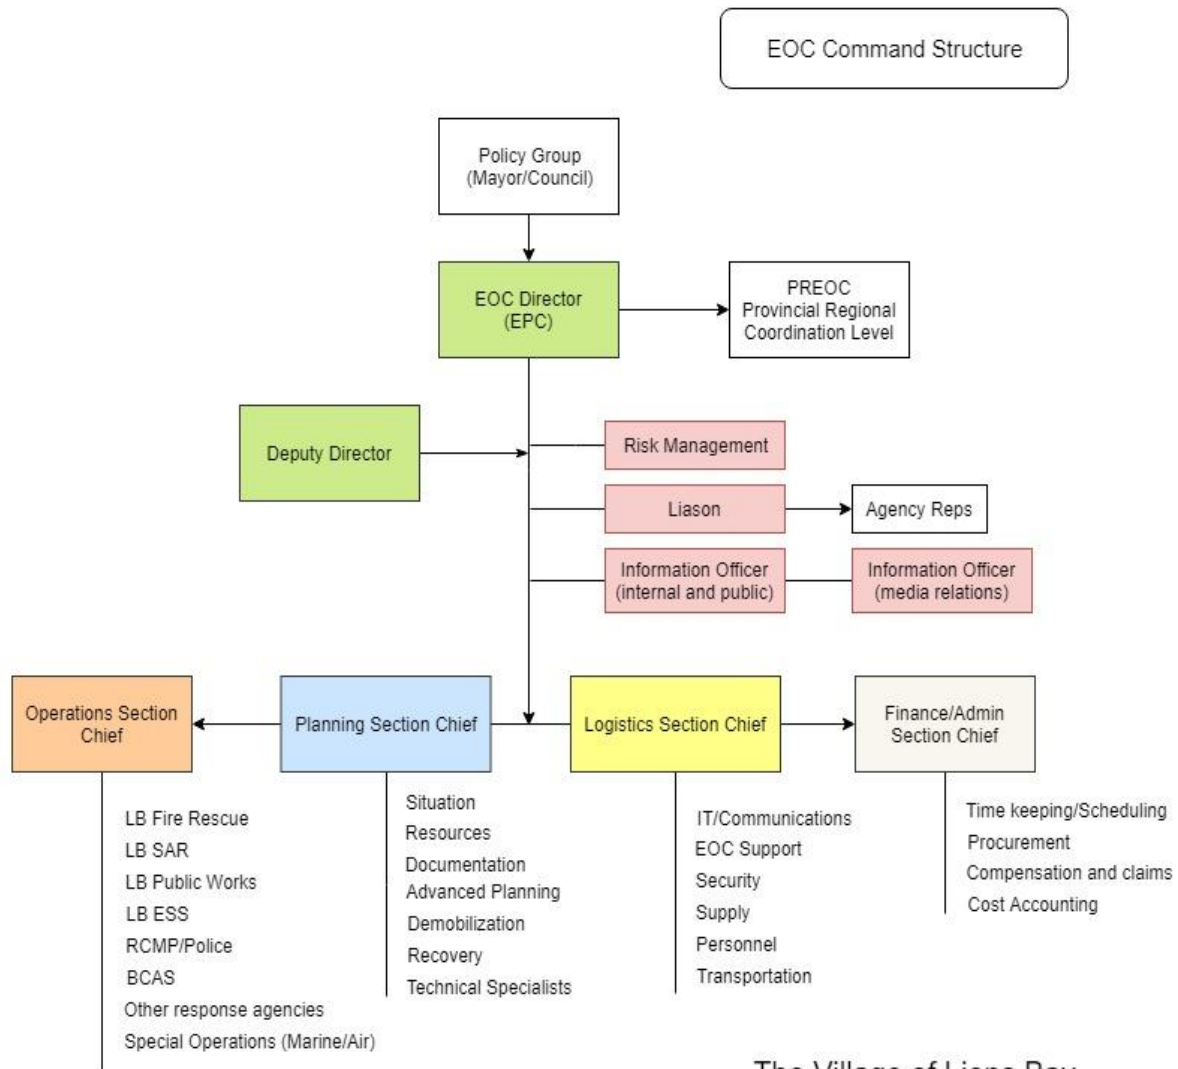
EOC Command Structure

Policy Group
(Mayor/Council)

EOC Director
(EPC)

PREOC
Provincial Regional
Coordination Level

Deputy Director

Risk Management

Liason

Agency Reps

Information Officer
(internal and public)

Information Officer
(media relations)

Operations Section Chief

Planning Section Chief

Logistics Section Chief

Finance/Admin Section Chief

LB Fire Rescue
LB SAR
LB Public Works
LB ESS
RCMP/Police
BCAS
Other response agencies
Special Operations (Marine/Air)

Situation
Resources
Documentation
Advanced Planning
Demobilization
Recovery
Technical Specialists

IT/Communications
EOC Support
Security
Supply
Personnel
Transportation

Time keeping/Scheduling
Procurement
Compensation and claims
Cost Accounting

The Village of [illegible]